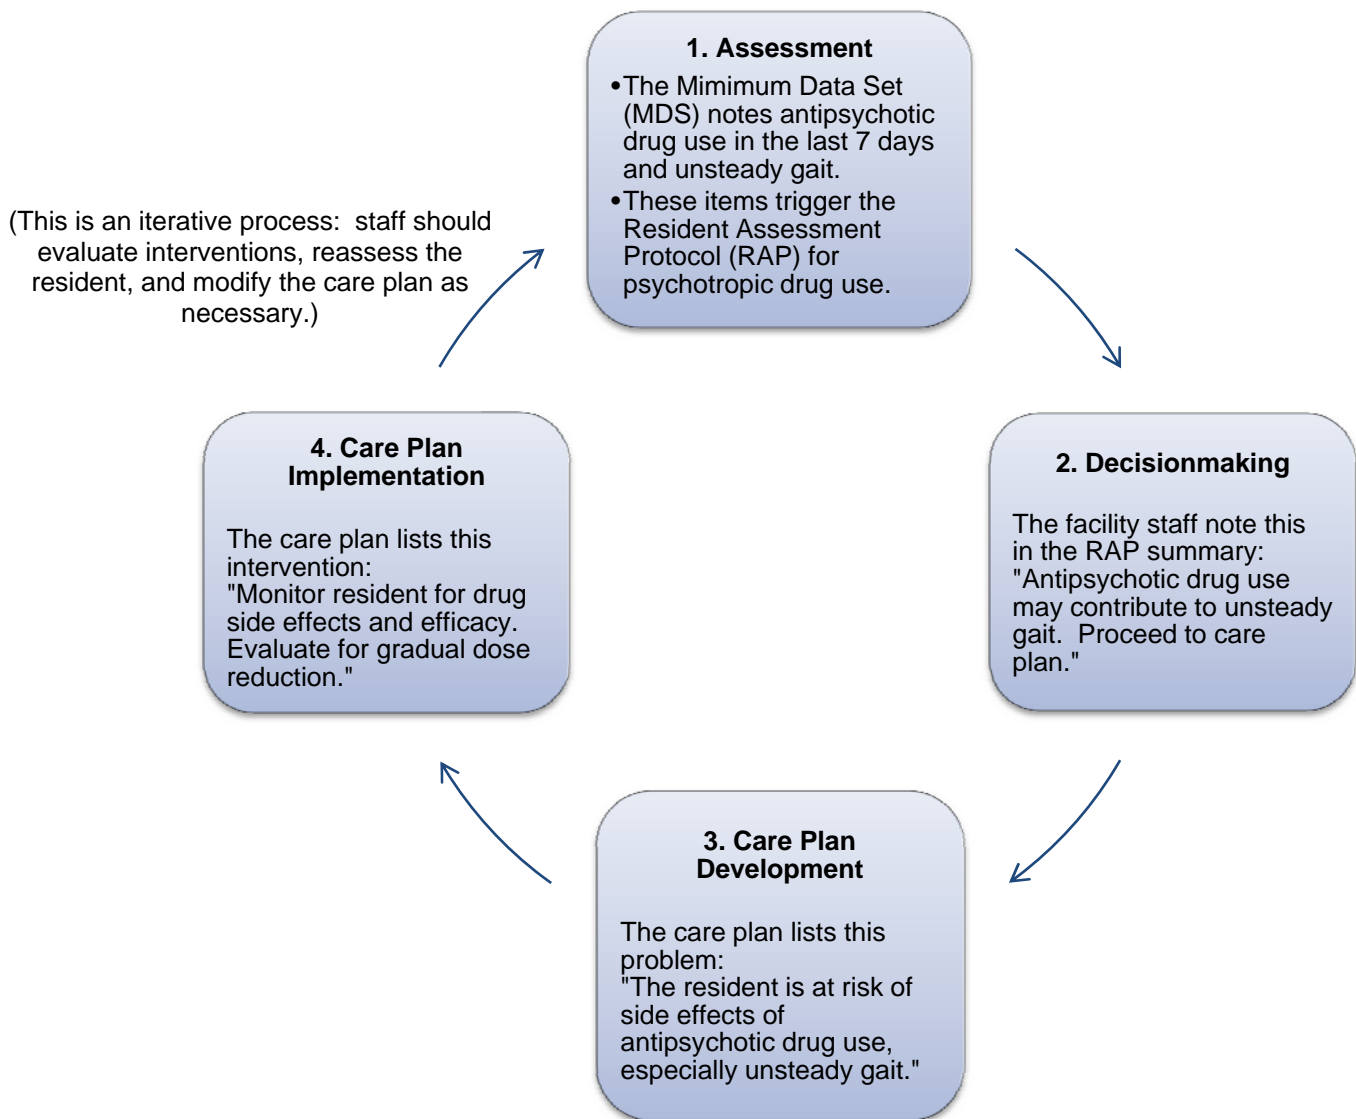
1. Assessment

• The Mimimum Data Set (MDS) notes antipsychotic drug use in the last 7 days and unsteady gait.
• These items trigger the Resident Assessment Protocol (RAP) for psychotropic drug use.

2. Decisionmaking

The facility staff note this in the RAP summary: "Antipsychotic drug use may contribute to unsteady gait. Proceed to care plan."

3. Care Plan Development

The care plan lists this problem: "The resident is at risk of side effects of antipsychotic drug use, especially unsteady gait."

4. Care Plan Implementation

The care plan lists this intervention: "Monitor resident for drug side effects and efficacy. Evaluate for gradual dose reduction."

(This is an iterative process: staff should evaluate interventions, reassess the resident, and modify the care plan as necessary.)